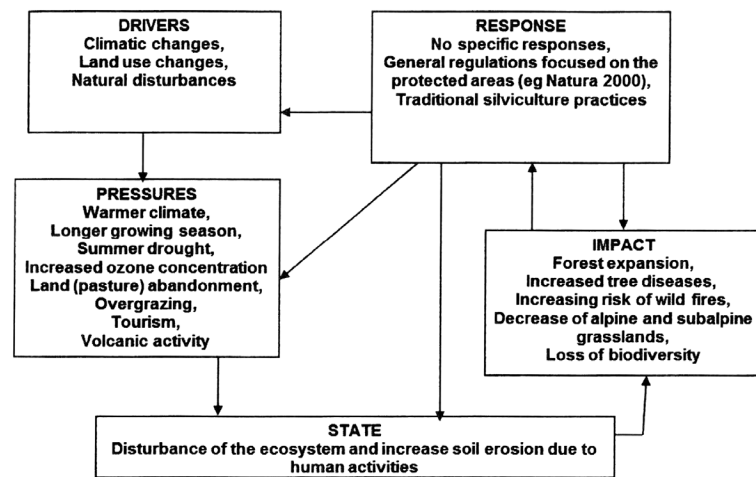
DRIVERS
Climatic changes,
Land use changes,
Natural disturbances

RESPONSE
No specific responses,
General regulations focused on the protected areas (eg Natura 2000),
Traditional silviculture practices

PRESSURES
Warmer climate,
Longer growing season,
Summer drought,
Increased ozone concentration
Land (pasture) abandonment,
Overgrazing,
Tourism,
Volcanic activity

IMPACT
Forest expansion,
Increased tree diseases,
Increasing risk of wild fires,
Decrease of alpine and subalpine grasslands,
Loss of biodiversity

STATE
Disturbance of the ecosystem and increase soil erosion due to human activities